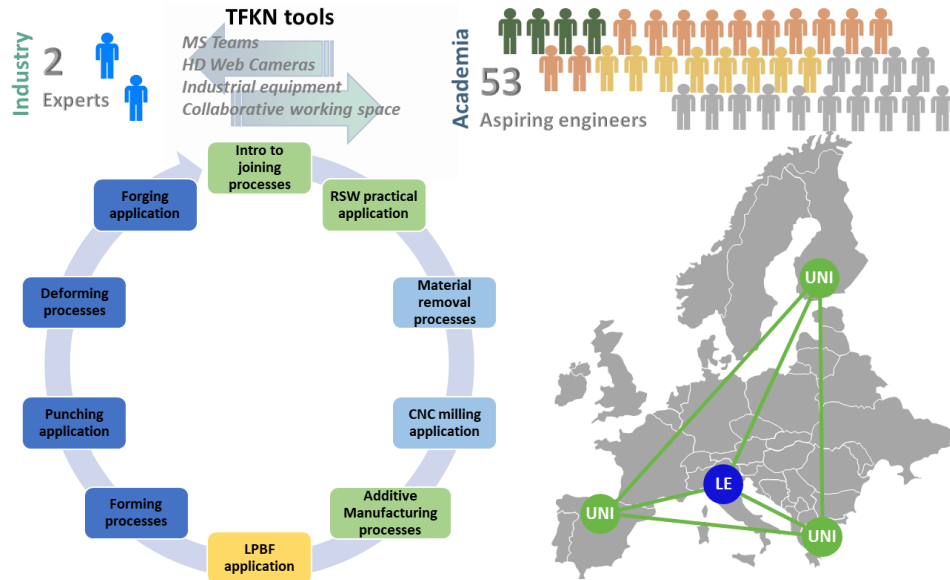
Industry
2
Experts

TFKN tools
MS Teams
HD Web Cameras
Industrial equipment
Collaborative working space

Academia
53
Aspiring engineers

Intro to joining processes

RSW practical application

Material removal processes

CNC milling application

Additive Manufacturing processes

LPBF application

Forming processes

Punching application

Deforming processes

Forging application

UNI

LE

UNI

UNI